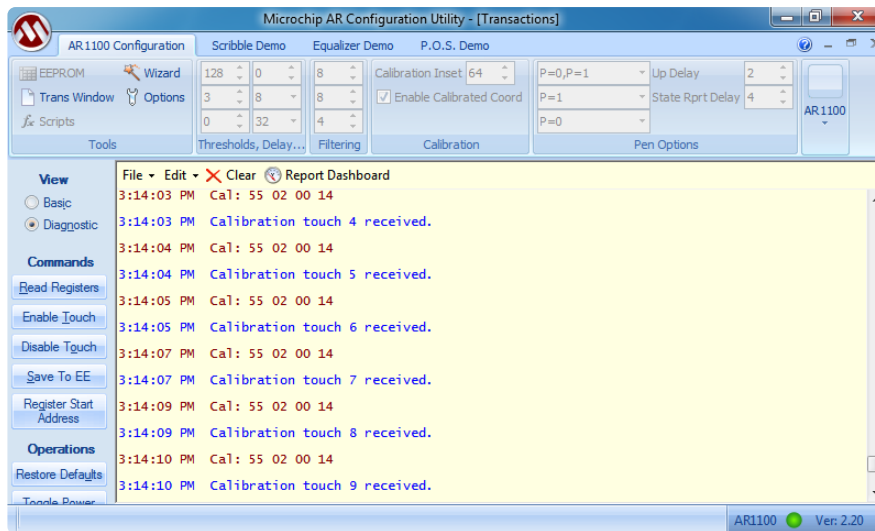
Microchip AR Configuration Utility - [Transactions]

AR1100 Configuration | Scribble Demo | Equalizer Demo | P.O.S. Demo

EEPROM | Wizard
Trans Window | Options
Scripts
Tools

128 | 0
3 | 8
0 | 32
Thresholds, Delay...

8
8
4
Filtering

Calibration Inset 64
Enable Calibrated Coord
Calibration

P=0,P=1 | Up Delay 2
P=1 | State Rprt Delay 4
P=0
Pen Options

AR1100

View
Basic
Diagnostic

Commands
Read Registers
Enable Touch
Disable Touch
Save To EE
Register Start Address

Operations
Restore Defaults
Toggle Power

File | Edit | Clear | Report Dashboard

3:14:03 PM Cal: 55 02 00 14
3:14:03 PM Calibration touch 4 received.
3:14:04 PM Cal: 55 02 00 14
3:14:04 PM Calibration touch 5 received.
3:14:05 PM Cal: 55 02 00 14
3:14:05 PM Calibration touch 6 received.
3:14:07 PM Cal: 55 02 00 14
3:14:07 PM Calibration touch 7 received.
3:14:09 PM Cal: 55 02 00 14
3:14:09 PM Calibration touch 8 received.
3:14:10 PM Cal: 55 02 00 14
3:14:10 PM Calibration touch 9 received.

AR1100 | Ver: 2.20